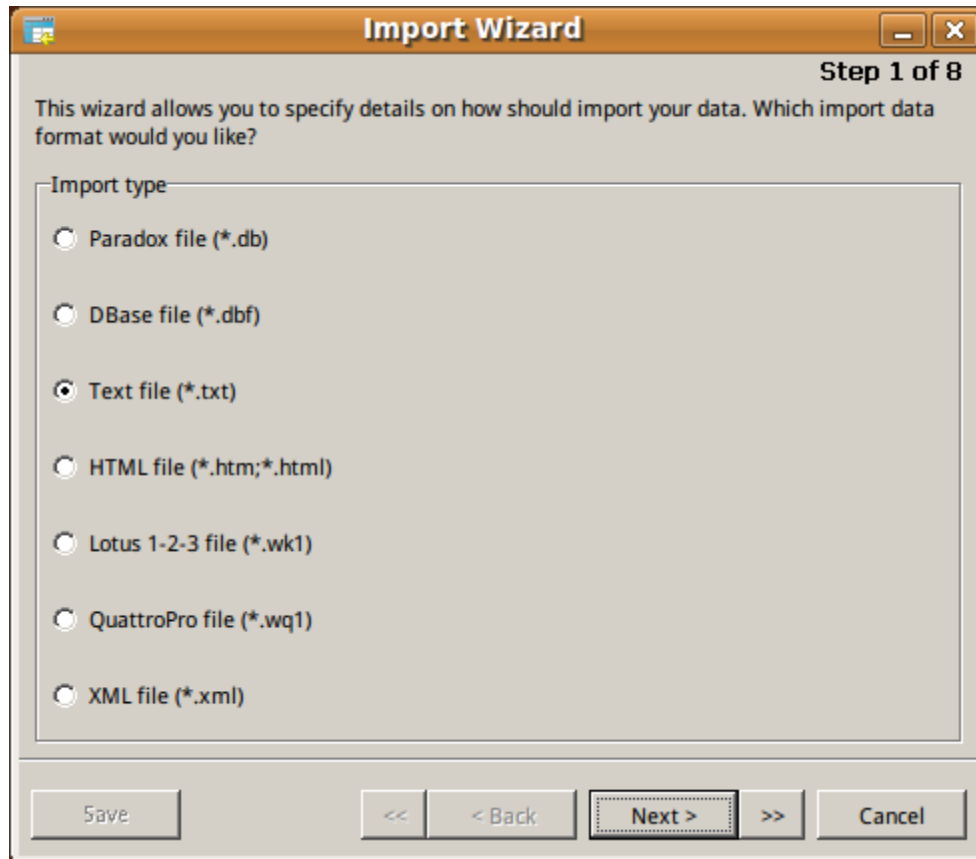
Import Wizard

Step 1 of 8

This wizard allows you to specify details on how should import your data. Which import data format would you like?

Import type

Paradox file (*.db)

DBase file (*.dbf)

Text file (*.txt)

HTML file (*.htm;*.html)

Lotus 1-2-3 file (*.wk1)

QuattroPro file (*.wq1)

XML file (*.xml)

Save

<<

< Back

Next >

>>

Cancel